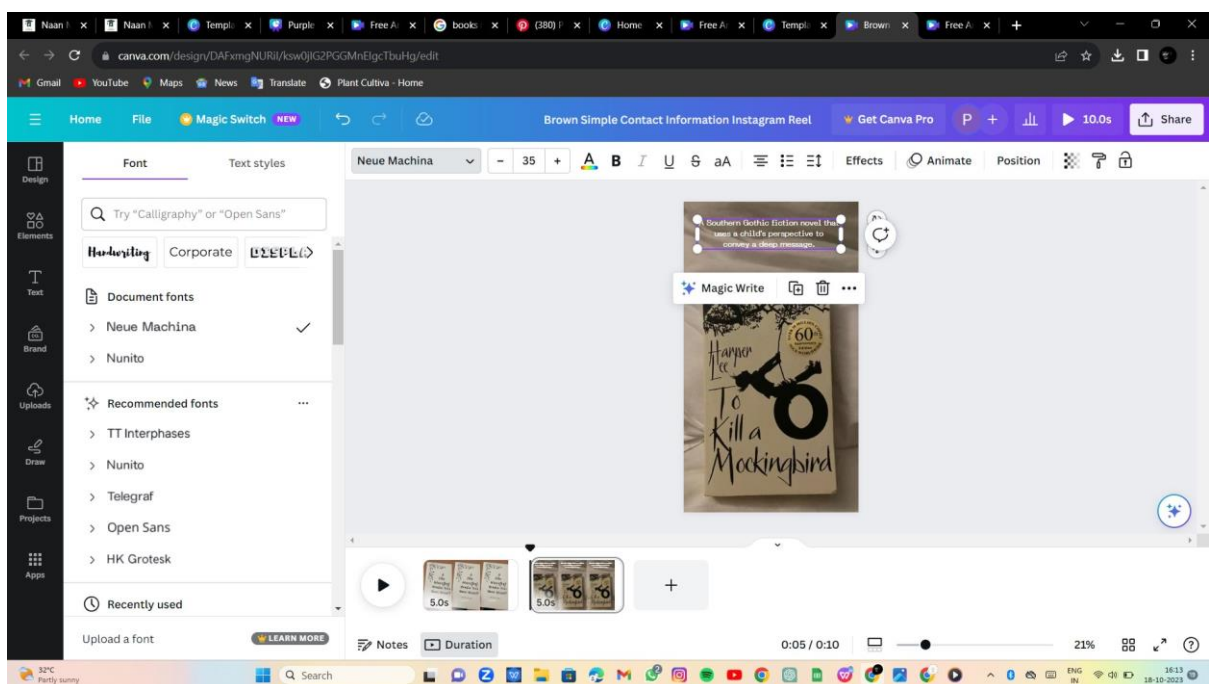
Naan | Naan | Templ | Purple | Free A | books | (380) | Home | Free A | Templ | Brown | Free A

canva.com/design/DAFxmgNURil/ksw0jlG2PGGMnElgcTbuHg/edit

Gmail YouTube Maps News Translate Plant Cultiva - Home

Home File Magic Switch NEW Brown Simple Contact Information Instagram Reel Get Canva Pro P + 10.0s Share

Design Elements Text Brand Uploads Draw Projects Apps

Font Text styles

Neue Machina 35 B I U S aA Effects Animate Position

Try "Calligraphy" or "Open Sans"

Handwriting Corporate DISPLAY

Document fonts

Neue Machina

Nunito

Recommended fonts

TT Interphases

Nunito

Telegraf

Open Sans

HK Grotesk

Recently used

Upload a font LEARN MORE

Southern Gothic fiction novel that uses a child's perspective to convey a deep message.

Magic Write

Harper Lee

60

To Kill a Mockingbird

5.0s 5.0s

Notes Duration 0:05 / 0:10 21%

32°C Partly sunny Search ENG IN 16:13 18-10-2023